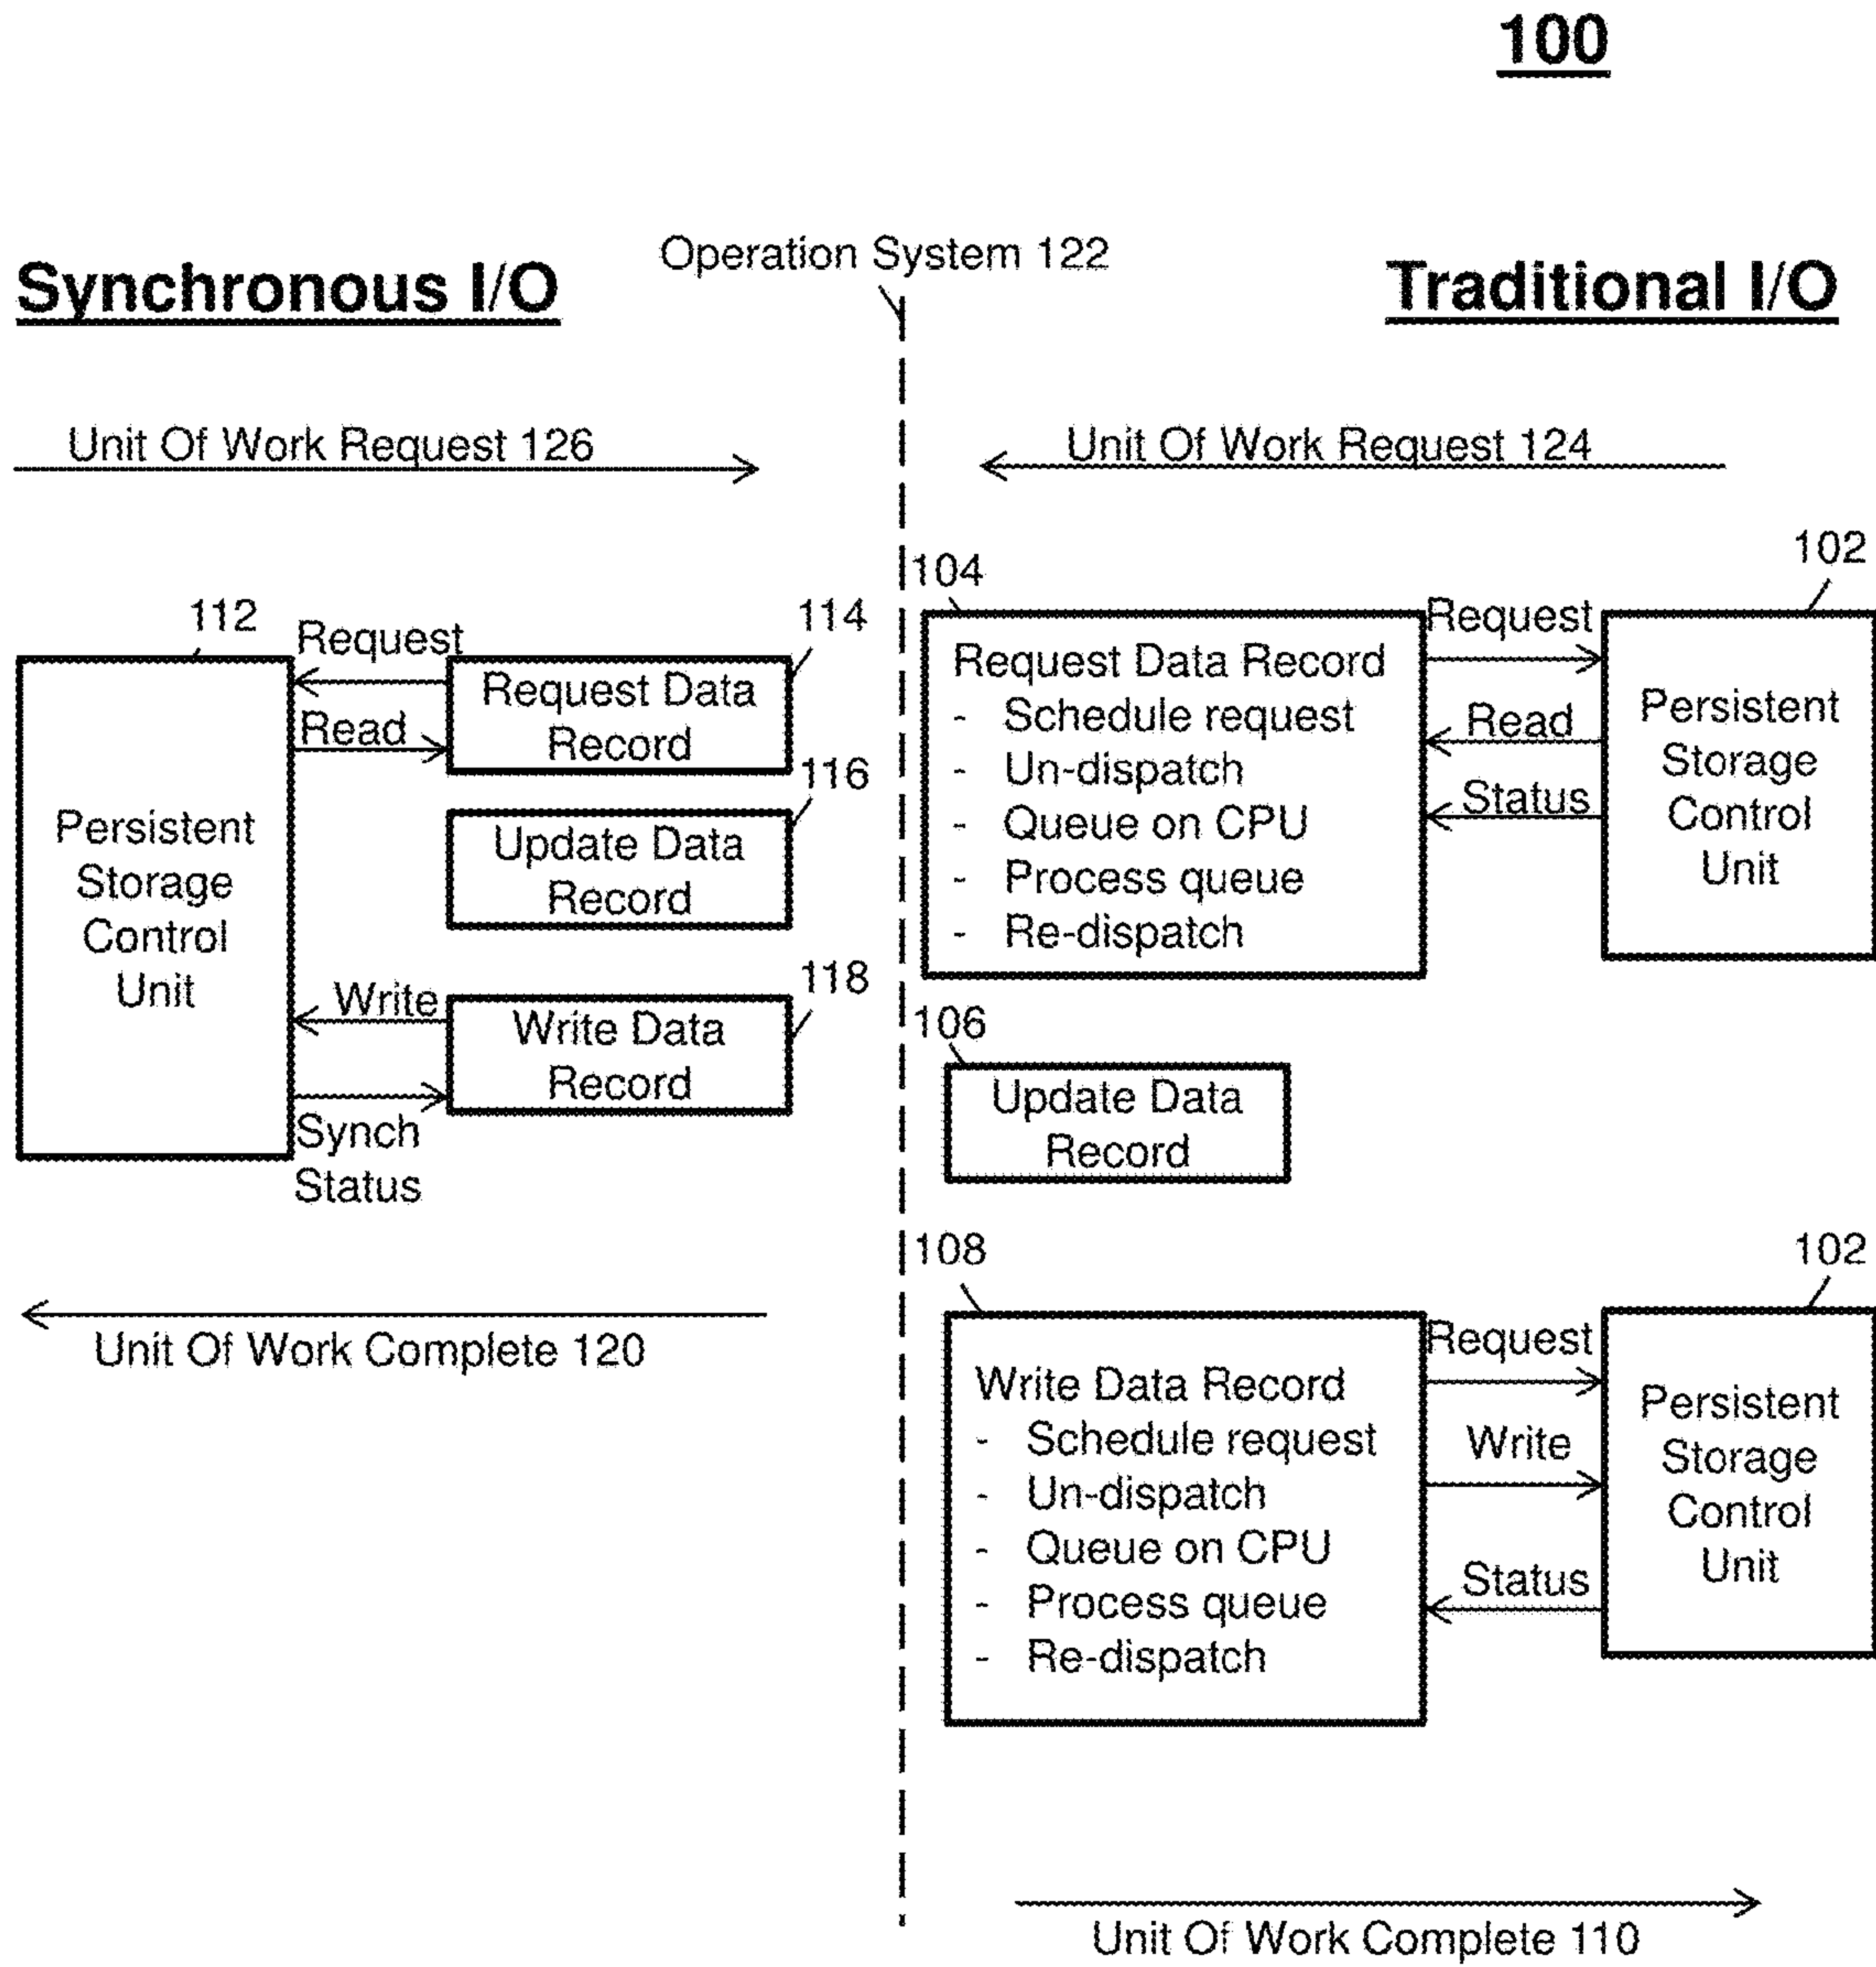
100

Synchronous I/O

Operation System 122

Traditional I/O

Unit Of Work Request 126

Unit Of Work Request 124

112

Request

114

Request Data Record

Read

116

Update Data Record

Persistent Storage Control Unit

Write

118

Write Data Record

Synch Status

Unit Of Work Complete 120

104

102

Request Data Record
- Schedule request
- Un-dispatch
- Queue on CPU
- Process queue
- Re-dispatch

Request

Read

Status

Persistent Storage Control Unit

106

Update Data Record

108

102

Write Data Record
- Schedule request
- Un-dispatch
- Queue on CPU
- Process queue
- Re-dispatch

Request

Write

Status

Persistent Storage Control Unit

Unit Of Work Complete 110